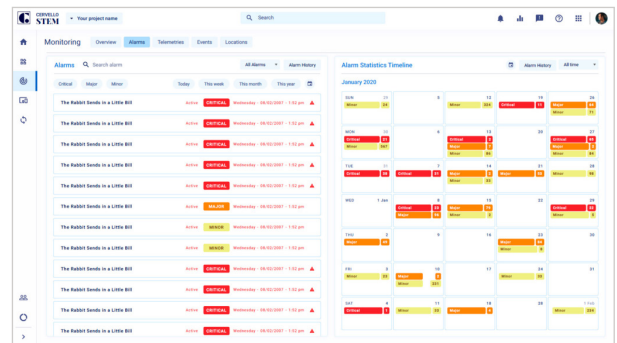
CERVELLO
STEM

Your project name

Search

Monitoring Overview Alarms Telemetries Events Locations

Alarms Search alarm All Alarms Alarm History

Critical Major Minor Today This week This month This year

The Rabbit Sends in a Little Bill Active CRITICAL Wednesday - 08/02/2017 - 1:32 pm
The Rabbit Sends in a Little Bill Active CRITICAL Wednesday - 08/02/2017 - 1:32 pm
The Rabbit Sends in a Little Bill Active CRITICAL Wednesday - 08/02/2017 - 1:32 pm
The Rabbit Sends in a Little Bill Active CRITICAL Wednesday - 08/02/2017 - 1:32 pm
The Rabbit Sends in a Little Bill Active CRITICAL Wednesday - 08/02/2017 - 1:32 pm
The Rabbit Sends in a Little Bill Active CRITICAL Wednesday - 08/02/2017 - 1:32 pm
The Rabbit Sends in a Little Bill Active MAJOR Wednesday - 08/02/2017 - 1:32 pm
The Rabbit Sends in a Little Bill Active MINOR Wednesday - 08/02/2017 - 1:32 pm
The Rabbit Sends in a Little Bill Active MINOR Wednesday - 08/02/2017 - 1:32 pm
The Rabbit Sends in a Little Bill Active CRITICAL Wednesday - 08/02/2017 - 1:32 pm
The Rabbit Sends in a Little Bill Active CRITICAL Wednesday - 08/02/2017 - 1:32 pm
The Rabbit Sends in a Little Bill Active CRITICAL Wednesday - 08/02/2017 - 1:32 pm
The Rabbit Sends in a Little Bill Active CRITICAL Wednesday - 08/02/2017 - 1:32 pm

Alarm Statistics Timeline Alarm History All time

January 2020

SUN 31 Minor 24 | 5 | 12 Minor 324 | 19 Critical 21 | 26 Major 48 Minor 324
MON 30 Critical 21 Major 48 Minor 567 | 6 | 13 | 20 Critical 8 Major 48 Minor 95 | 27 Critical 1 Major 48 Minor 95
TUE 31 Critical 26 | 7 Critical 95 | 14 Major 48 Minor 2 | 21 Major 26 | 28 Major 26 Minor 95
WED 1 Jan | 8 Critical 8 Major 48 Minor 95 | 15 Major 48 Minor 2 | 22 | 29 Critical 8 Major 48 Minor 95
THU 2 Major 48 | 9 | 16 | 23 Major 48 Minor 95 | 30
FRI 3 Minor 324 | 10 Major 5 Minor 231 | 17 | 24 Minor 324 | 31
SAT 4 Critical 1 | 11 Major 48 Minor 2 | 18 | 25 | 1 Feb Minor 324